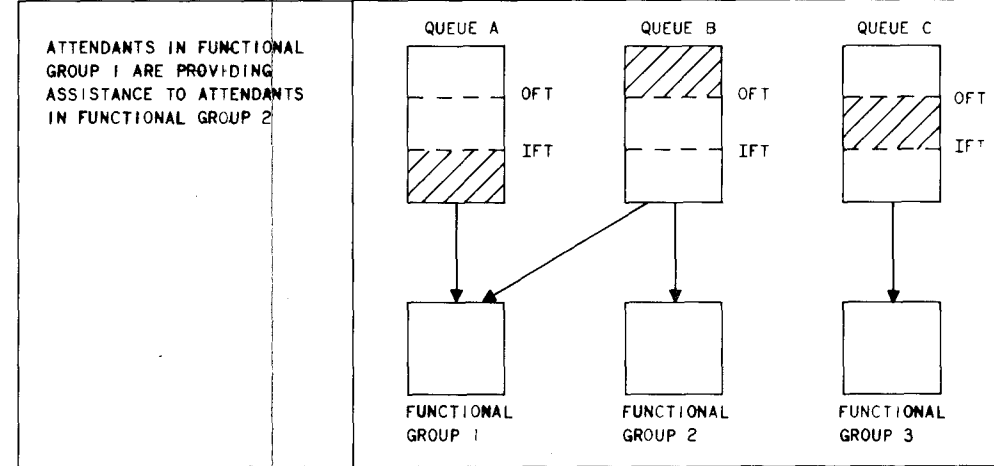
ATTENDANTS IN FUNCTIONAL GROUP I ARE PROVIDING ASSISTANCE TO ATTENDANTS IN FUNCTIONAL GROUP 2

QUEUE A

QUEUE B

QUEUE C

OFT

IFT

OFT

IFT

OFT

IFT

FUNCTIONAL GROUP I

FUNCTIONAL GROUP 2

FUNCTIONAL GROUP 3